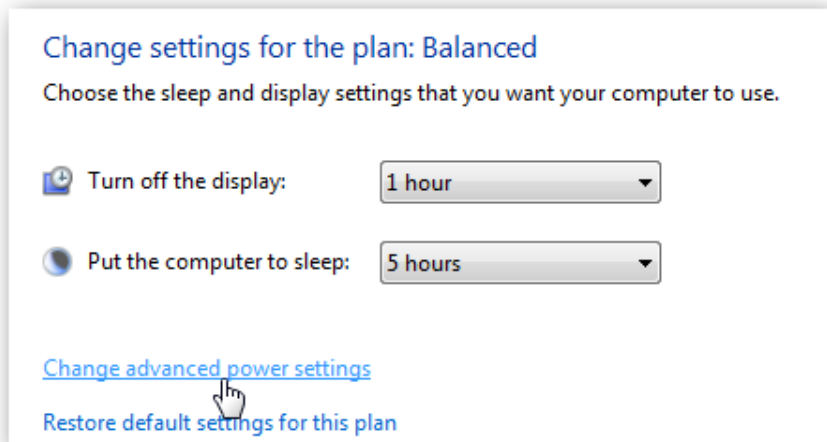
Change settings for the plan: Balanced

Choose the sleep and display settings that you want your computer to use.

Turn off the display: 1 hour

Put the computer to sleep: 5 hours

Change advanced power settings

Restore default settings for this plan